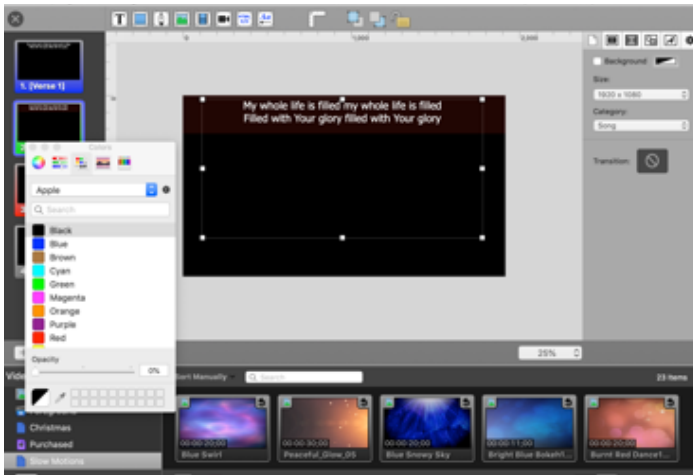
1. [Verse 1]

Colors

Apple

Search

Black
Blue
Brown
Cyan
Green
Magenta
Orange
Purple
Red

Opacity

0%

My whole life is filled my whole life is filled
Filled with Your glory filled with Your glory

Background

Size:

1920 x 1080

Category:

Song

Transition:

25%

Sort Manually

Search

23 items

Christmas
Purchased
Slow Motions

00:00:20:00
Blue Swirl

00:00:30:00
Peaceful_Glow_05

00:00:20:00
Blue Snowy Sky

00:00:11:00
Bright Blue Bokeh...

00:00:20:00
Burnt Red Dance...